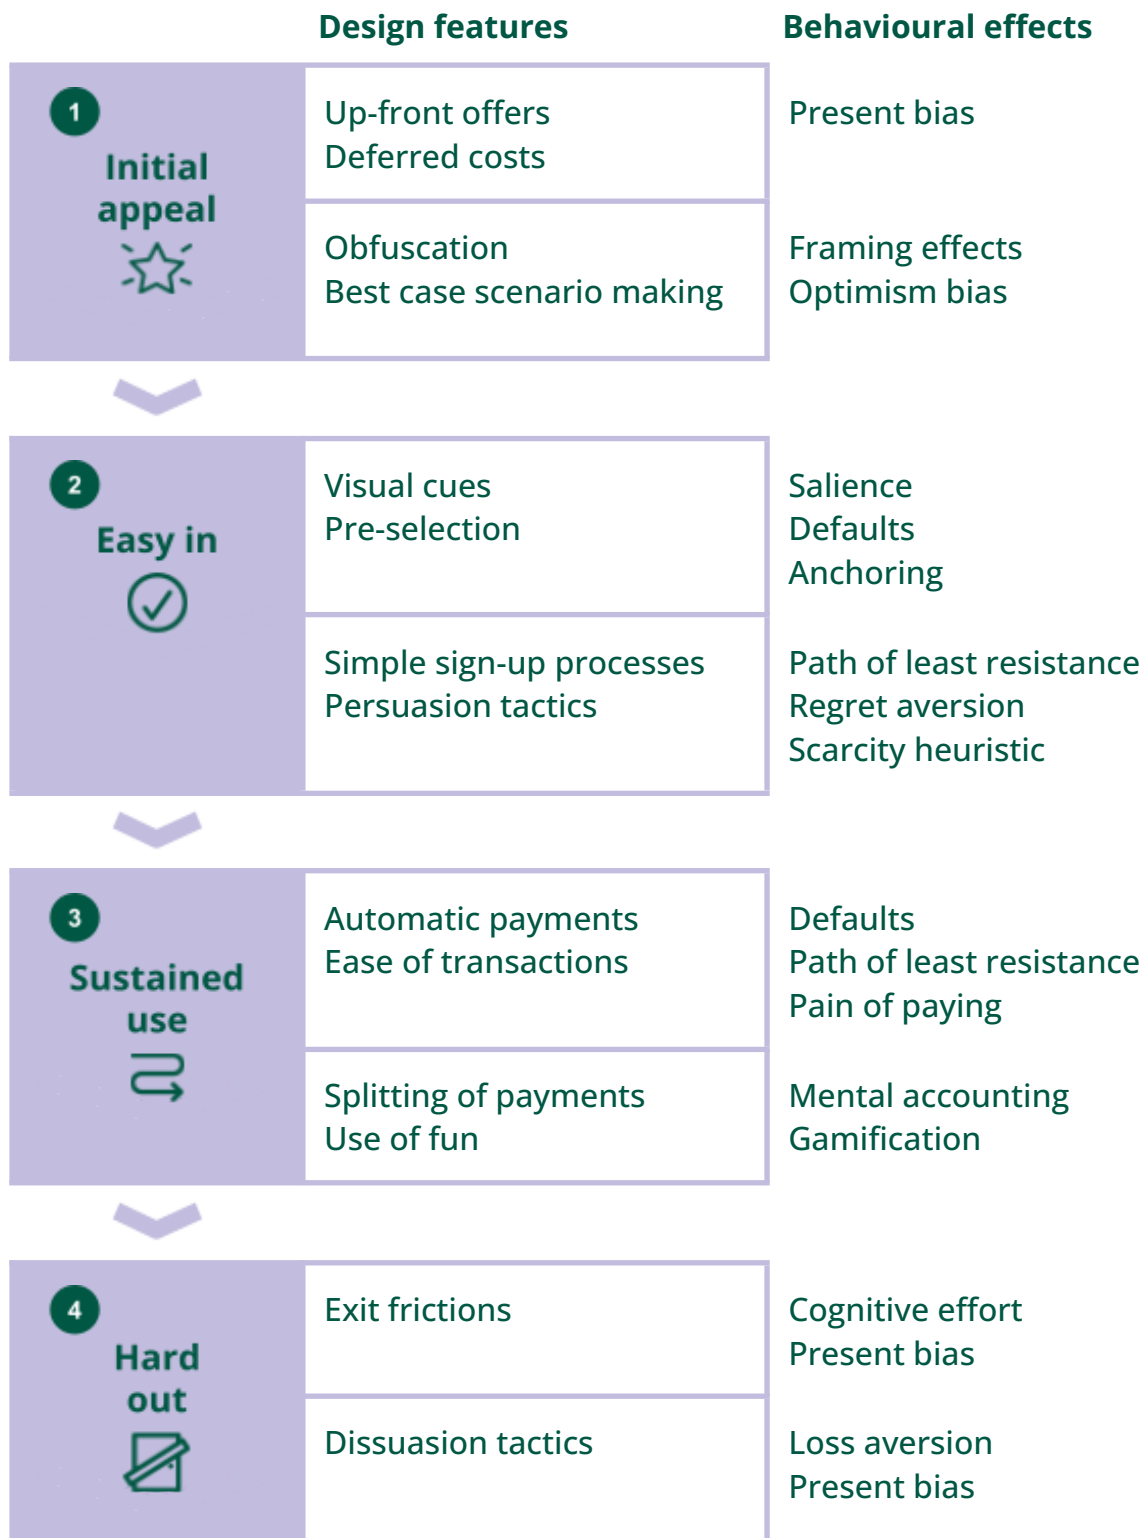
| | Design features | Behavioural effects |
|---|---|---|
| 1 Initial appeal | Up-front offers<br>Deferred costs | Present bias |
| | Obfuscation<br>Best case scenario making | Framing effects<br>Optimism bias |
| 2 Easy in | Visual cues<br>Pre-selection | Salience<br>Defaults<br>Anchoring |
| | Simple sign-up processes<br>Persuasion tactics | Path of least resistance<br>Regret aversion<br>Scarcity heuristic |
| 3 Sustained use | Automatic payments<br>Ease of transactions | Defaults<br>Path of least resistance<br>Pain of paying |
| | Splitting of payments<br>Use of fun | Mental accounting<br>Gamification |
| 4 Hard out | Exit frictions | Cognitive effort<br>Present bias |
| | Dissuasion tactics | Loss aversion<br>Present bias |